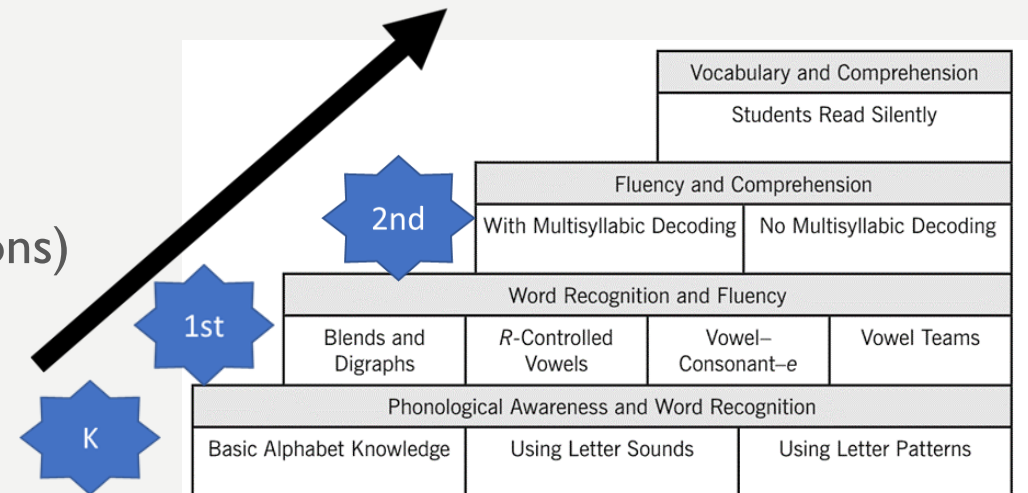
ons)

Vocabulary and Comprehension

Students Read Silently

2nd

Fluency and Comprehension

| With Multisyllabic Decoding | No Multisyllabic Decoding |
|---|---|

1st

Word Recognition and Fluency

| Blends and Digraphs | *R*-Controlled Vowels | Vowel–Consonant–*e* | Vowel Teams |
|---|---|---|---|

K

Phonological Awareness and Word Recognition

| Basic Alphabet Knowledge | Using Letter Sounds | Using Letter Patterns |
|---|---|---|